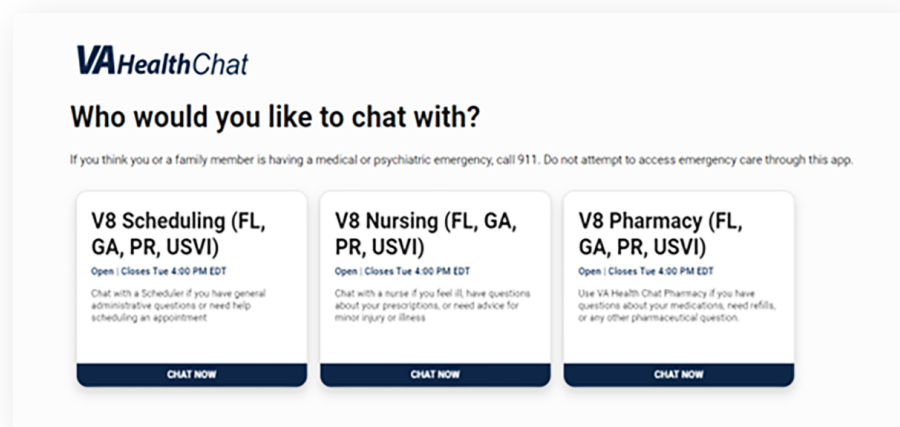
VAHealthChat

Who would you like to chat with?

If you think you or a family member is having a medical or psychiatric emergency, call 911. Do not attempt to access emergency care through this app.

V8 Scheduling (FL, GA, PR, USVI)

Open | Closes Tue 4:00 PM EDT

Chat with a Scheduler if you have general administrative questions or need help scheduling an appointment

CHAT NOW

V8 Nursing (FL, GA, PR, USVI)

Open | Closes Tue 4:00 PM EDT

Chat with a nurse if you feel ill, have questions about your prescriptions, or need advice for minor injury or illness

CHAT NOW

V8 Pharmacy (FL, GA, PR, USVI)

Open | Closes Tue 4:00 PM EDT

Use VA Health Chat Pharmacy if you have questions about your medications, need refills, or any other pharmaceutical question.

CHAT NOW